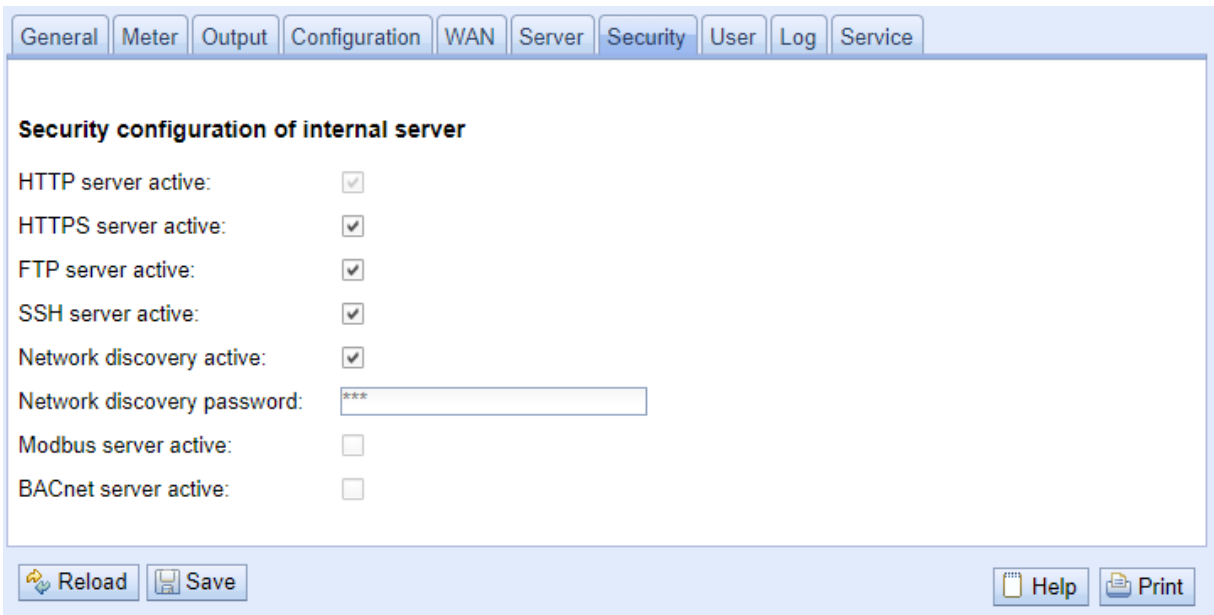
General Meter Output Configuration WAN Server Security User Log Service

Security configuration of internal server

HTTP server active:

HTTPS server active:

FTP server active:

SSH server active:

Network discovery active:

Network discovery password: ***

Modbus server active:

BACnet server active:

Reload Save

Help Print